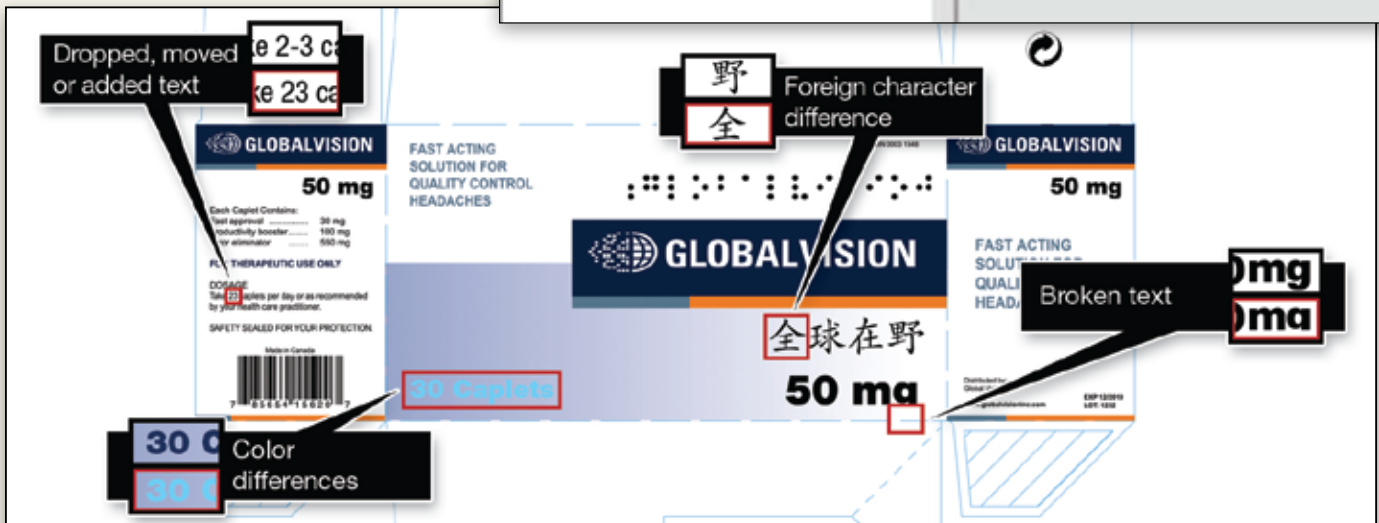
Dropped, moved or added text

ke 2-3 ca

ke 23 ca

GLOBALVISION

50 mg

Each Caplet Contains:
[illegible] approval ........ 30 mg
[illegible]roductivity booster ........ 180 mg
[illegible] eliminator ........ 550 mg

FOR THERAPEUTIC USE ONLY

DOSAGE
Take 23 caplets per day or as recommended by your health care practitioner.

SAFETY SEALED FOR YOUR PROTECTION

Made in Canada

7 85654 15620 7

FAST ACTING SOLUTION FOR QUALITY CONTROL HEADACHES

30 Caplets

野

全

Foreign character difference

GLOBALVISION

全球在野

50 mg

GLOBALVISION

50 mg

FAST ACTING SOLUTION FOR QUALI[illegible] HEADA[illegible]

)mg

)ma

Broken text

Distributed by: Global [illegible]

globalvisioninc.com

EXP 12/2010
LOT: 1212

30 C

30 C

Color differences